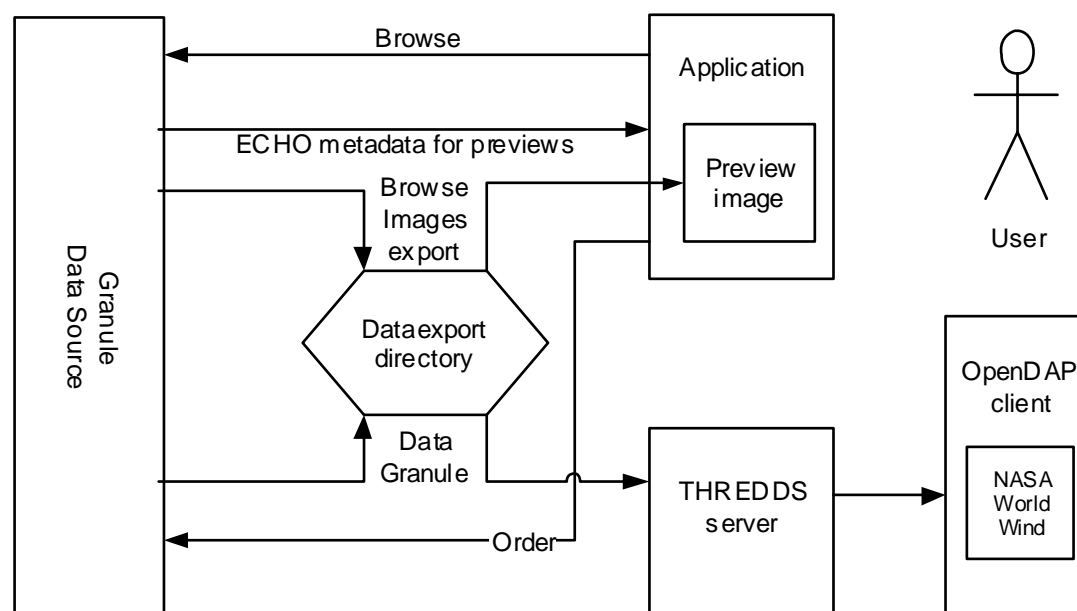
Granule Data Source

Browse

ECHO metadata for previews

Browse Images export

Dataexport directory

Data Granule

Order

Application

Preview image

User

THREDDS server

OpenDAP client

NASA World Wind